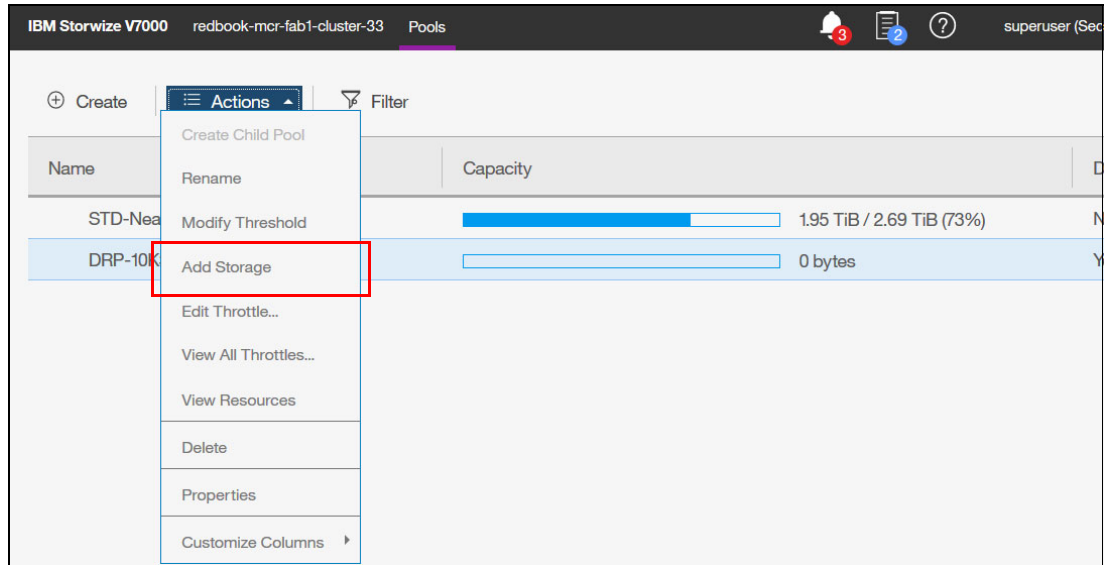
IBM Storwize V7000 redbook-mcr-fab1-cluster-33 Pools 3 2 ? superuser (Sec

Create Actions Filter

Create Child Pool
Rename
Modify Threshold
Add Storage
Edit Throttle...
View All Throttles...
View Resources
Delete
Properties
Customize Columns

| Name | Capacity | D |
|---|---|---|
| STD-Nea | 1.95 TiB / 2.69 TiB (73%) | N |
| DRP-10K | 0 bytes | Y |